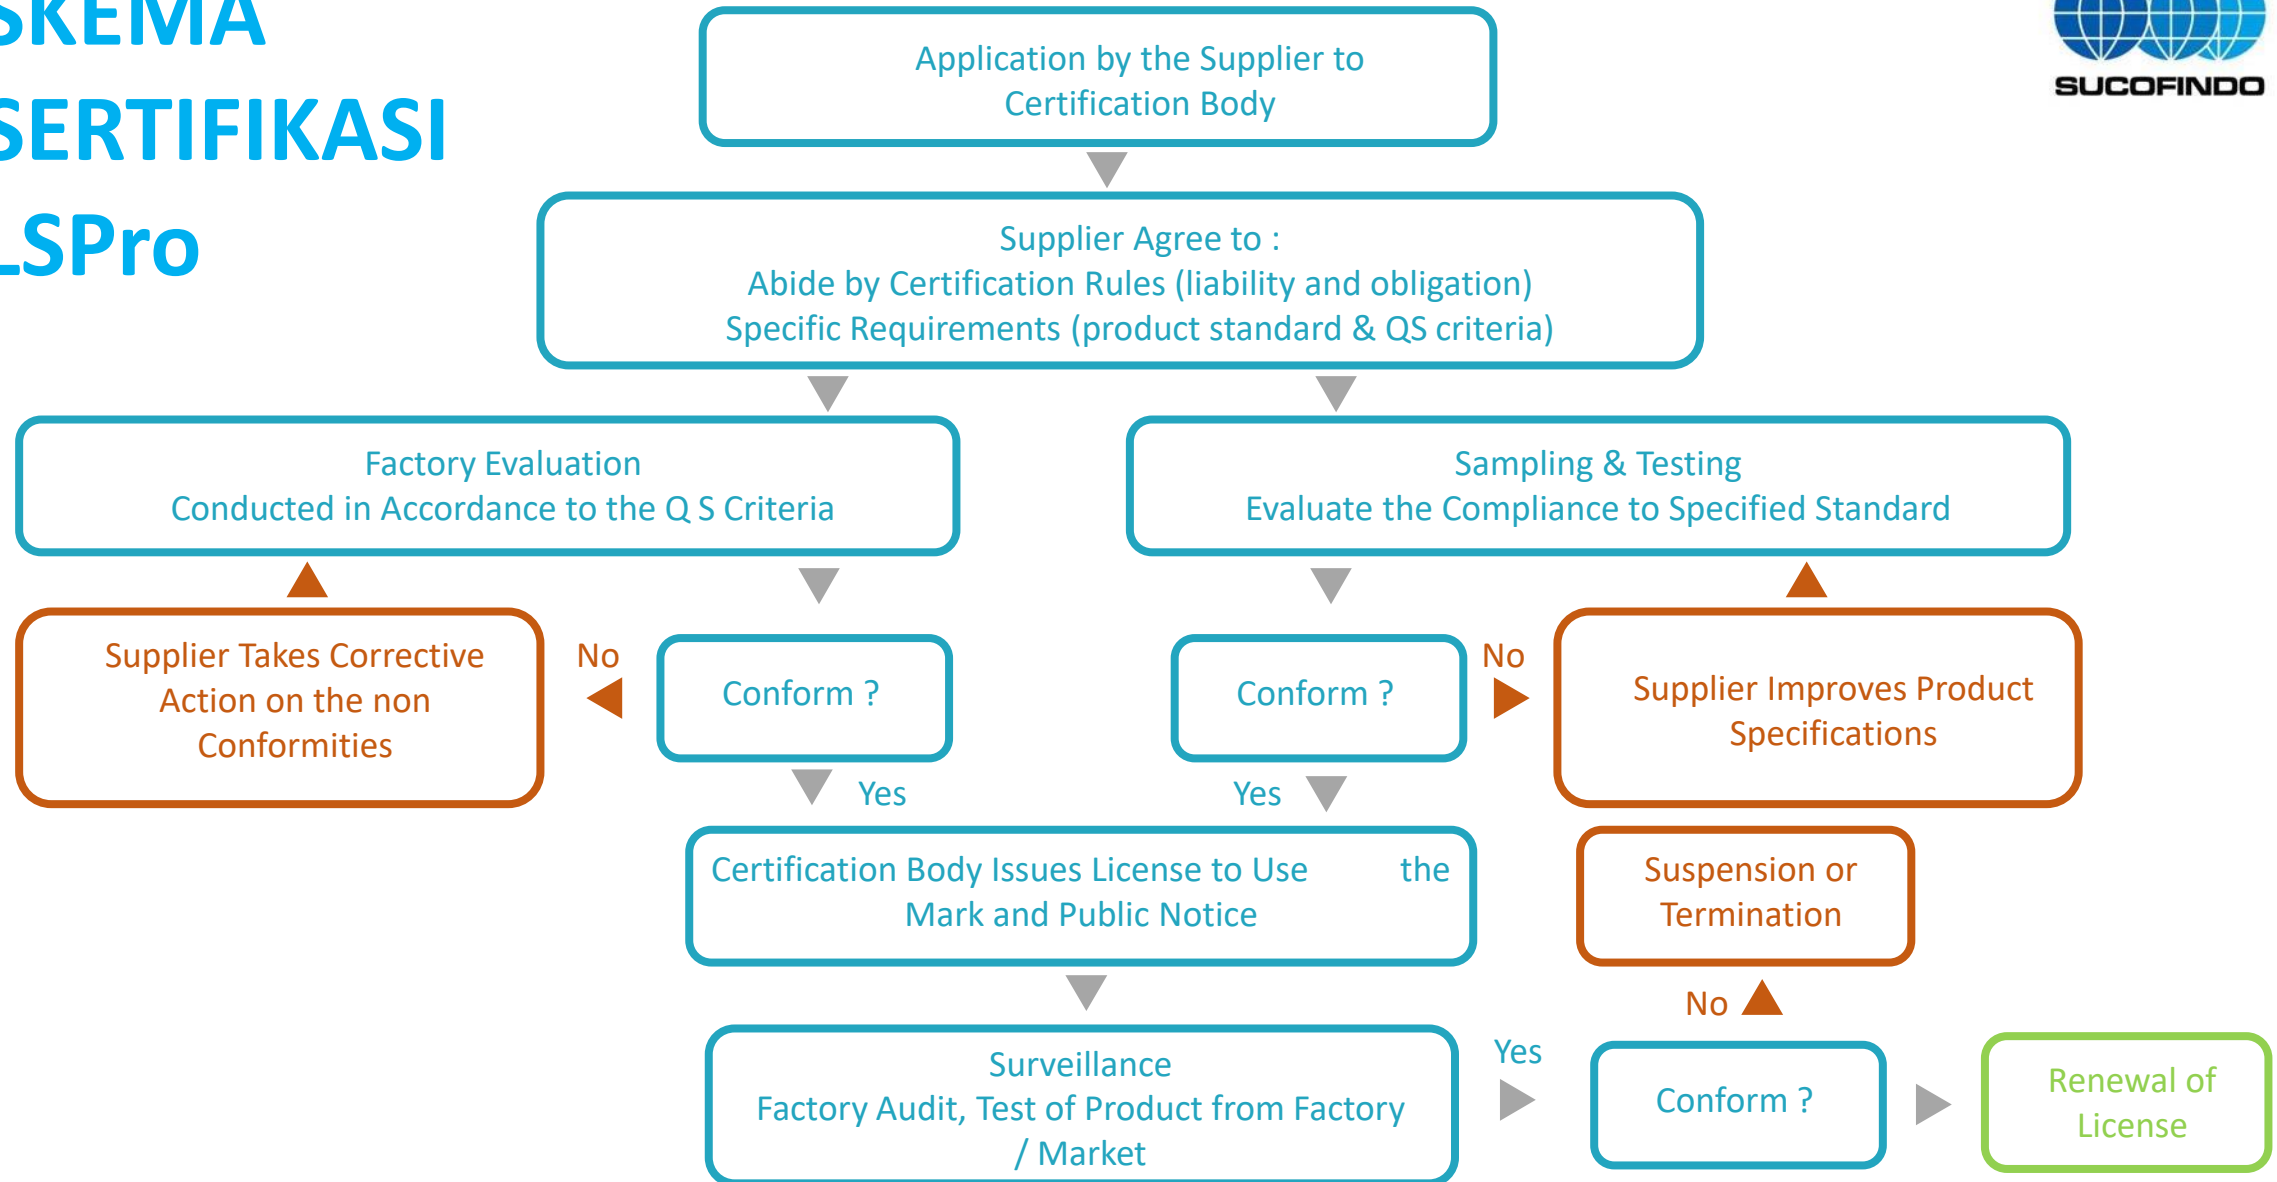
SKEMA SERTIFIKASI LSPro

SUCOFINDO

Application by the Supplier to Certification Body

Supplier Agree to :
Abide by Certification Rules (liability and obligation)
Specific Requirements (product standard & QS criteria)

Factory Evaluation
Conducted in Accordance to the Q S Criteria

Sampling & Testing
Evaluate the Compliance to Specified Standard

Supplier Takes Corrective Action on the non Conformities

No

Conform ?

Conform ?

No

Supplier Improves Product Specifications

Yes

Yes

Certification Body Issues License to Use the Mark and Public Notice

Suspension or Termination

No

Surveillance
Factory Audit, Test of Product from Factory / Market

Yes

Conform ?

Renewal of License